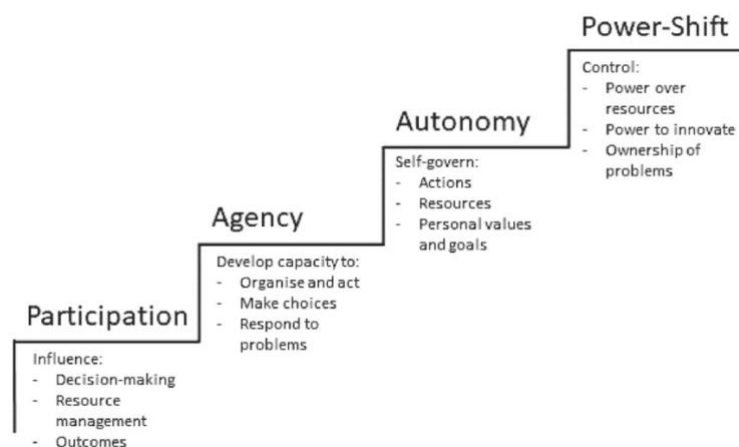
Power-Shift

Control:
- Power over resources
- Power to innovate
- Ownership of problems

Autonomy

Self-govern:
- Actions
- Resources
- Personal values and goals

Agency

Develop capacity to:
- Organise and act
- Make choices
- Respond to problems

Participation

Influence:
- Decision-making
- Resource management
- Outcomes